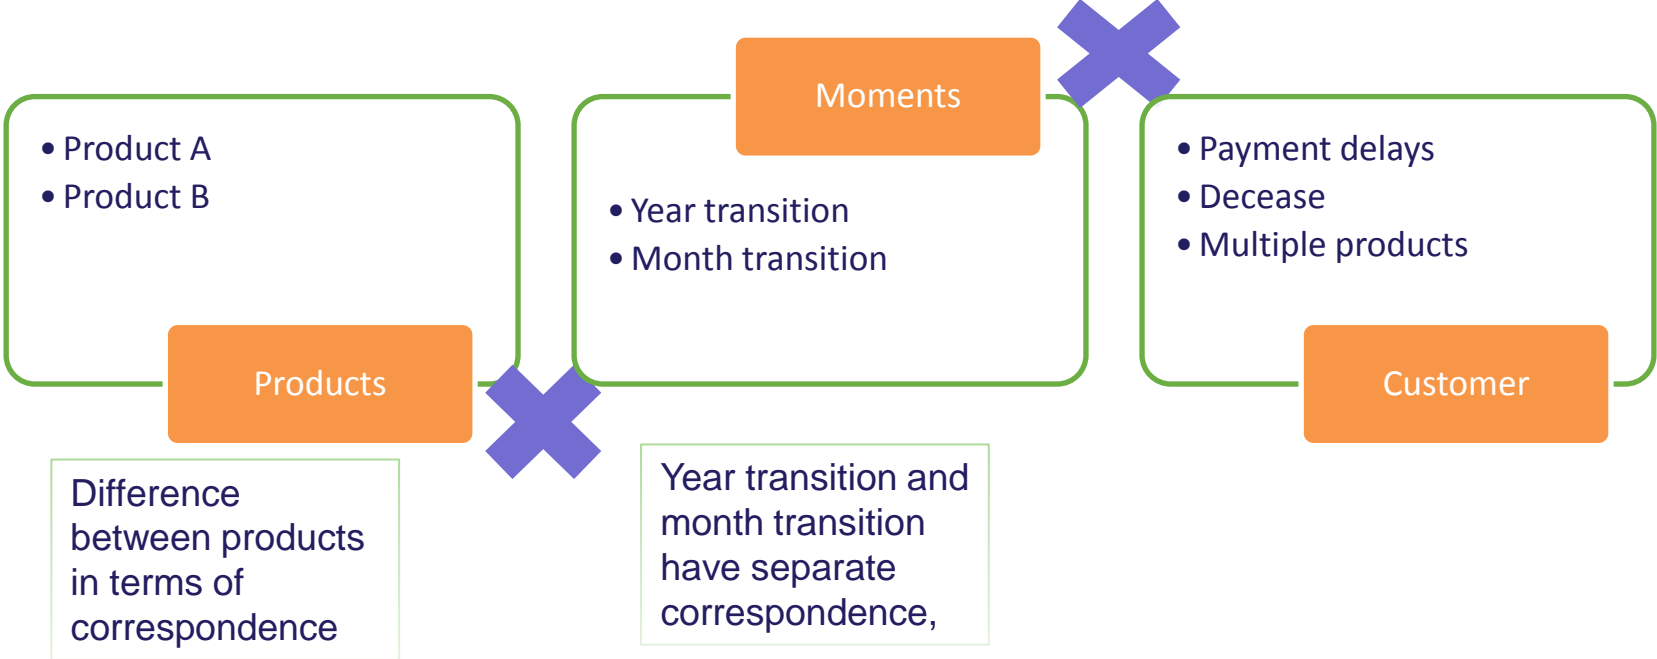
• Product A
• Product B

Products

Moments

• Year transition
• Month transition

• Payment delays
• Decease
• Multiple products

Customer

Difference between products in terms of correspondence

Year transition and month transition have separate correspondence,